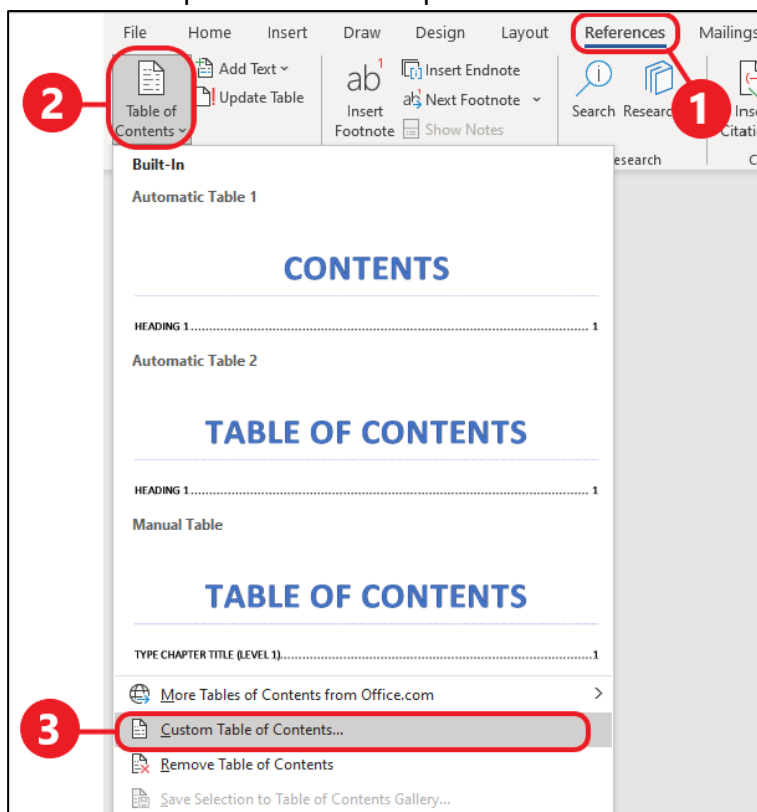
File Home Insert Draw Design Layout References Mailings

2

Table of Contents

Add Text

Update Table

ab¹ Insert Footnote

Insert Endnote

Next Footnote

Show Notes

Search Research

1

Insert Citation

esearch

Built-In

Automatic Table 1

CONTENTS

HEADING 1 .................................................................................................... 1

Automatic Table 2

TABLE OF CONTENTS

HEADING 1 .................................................................................................... 1

Manual Table

TABLE OF CONTENTS

TYPE CHAPTER TITLE (LEVEL 1)..........................................................................1

More Tables of Contents from Office.com

3

Custom Table of Contents...

Remove Table of Contents

Save Selection to Table of Contents Gallery...